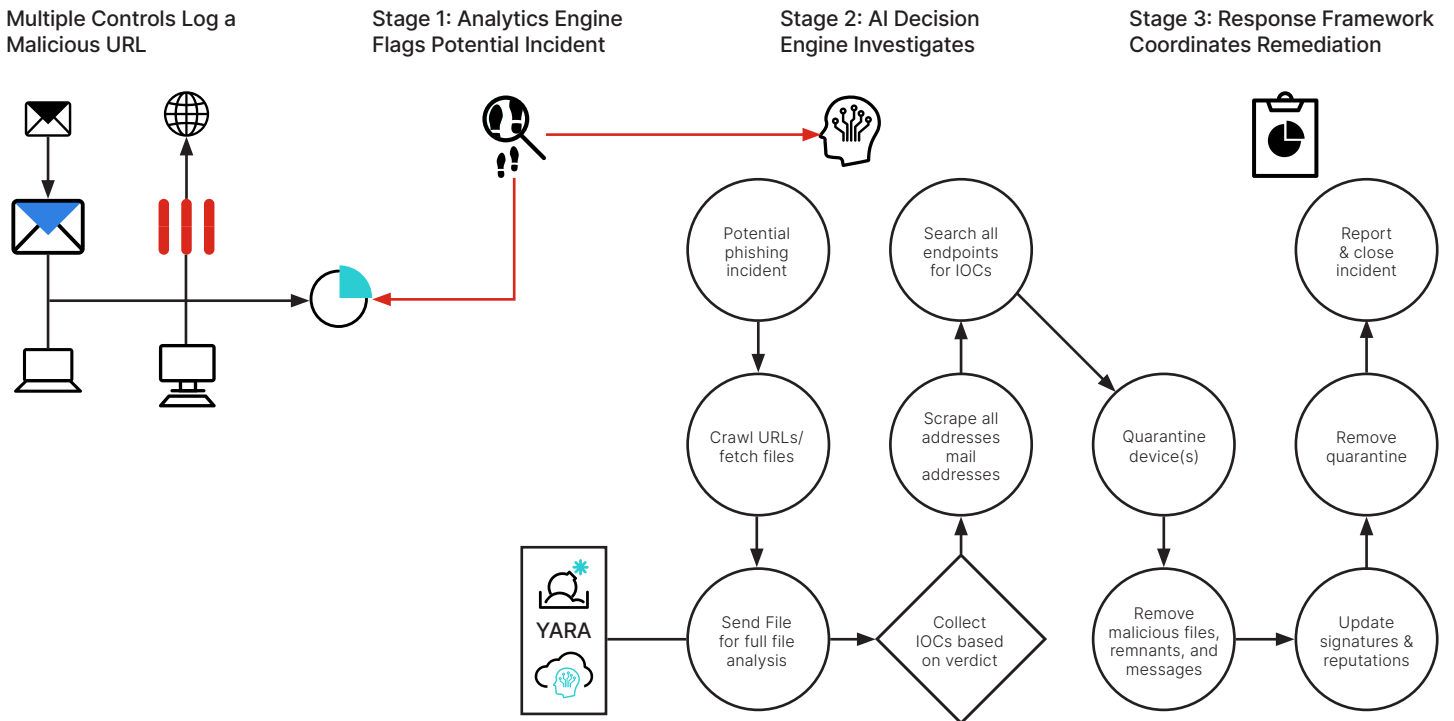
Multiple Controls Log a Malicious URL

Stage 1: Analytics Engine Flags Potential Incident

Stage 2: AI Decision Engine Investigates

Stage 3: Response Framework Coordinates Remediation

Potential phishing incident

Crawl URLs/ fetch files

Send File for full file analysis

YARA

Collect IOCs based on verdict

Scrape all addresses mail addresses

Search all endpoints for IOCs

Quarantine device(s)

Remove malicious files, remnants, and messages

Update signatures & reputations

Remove quarantine

Report & close incident